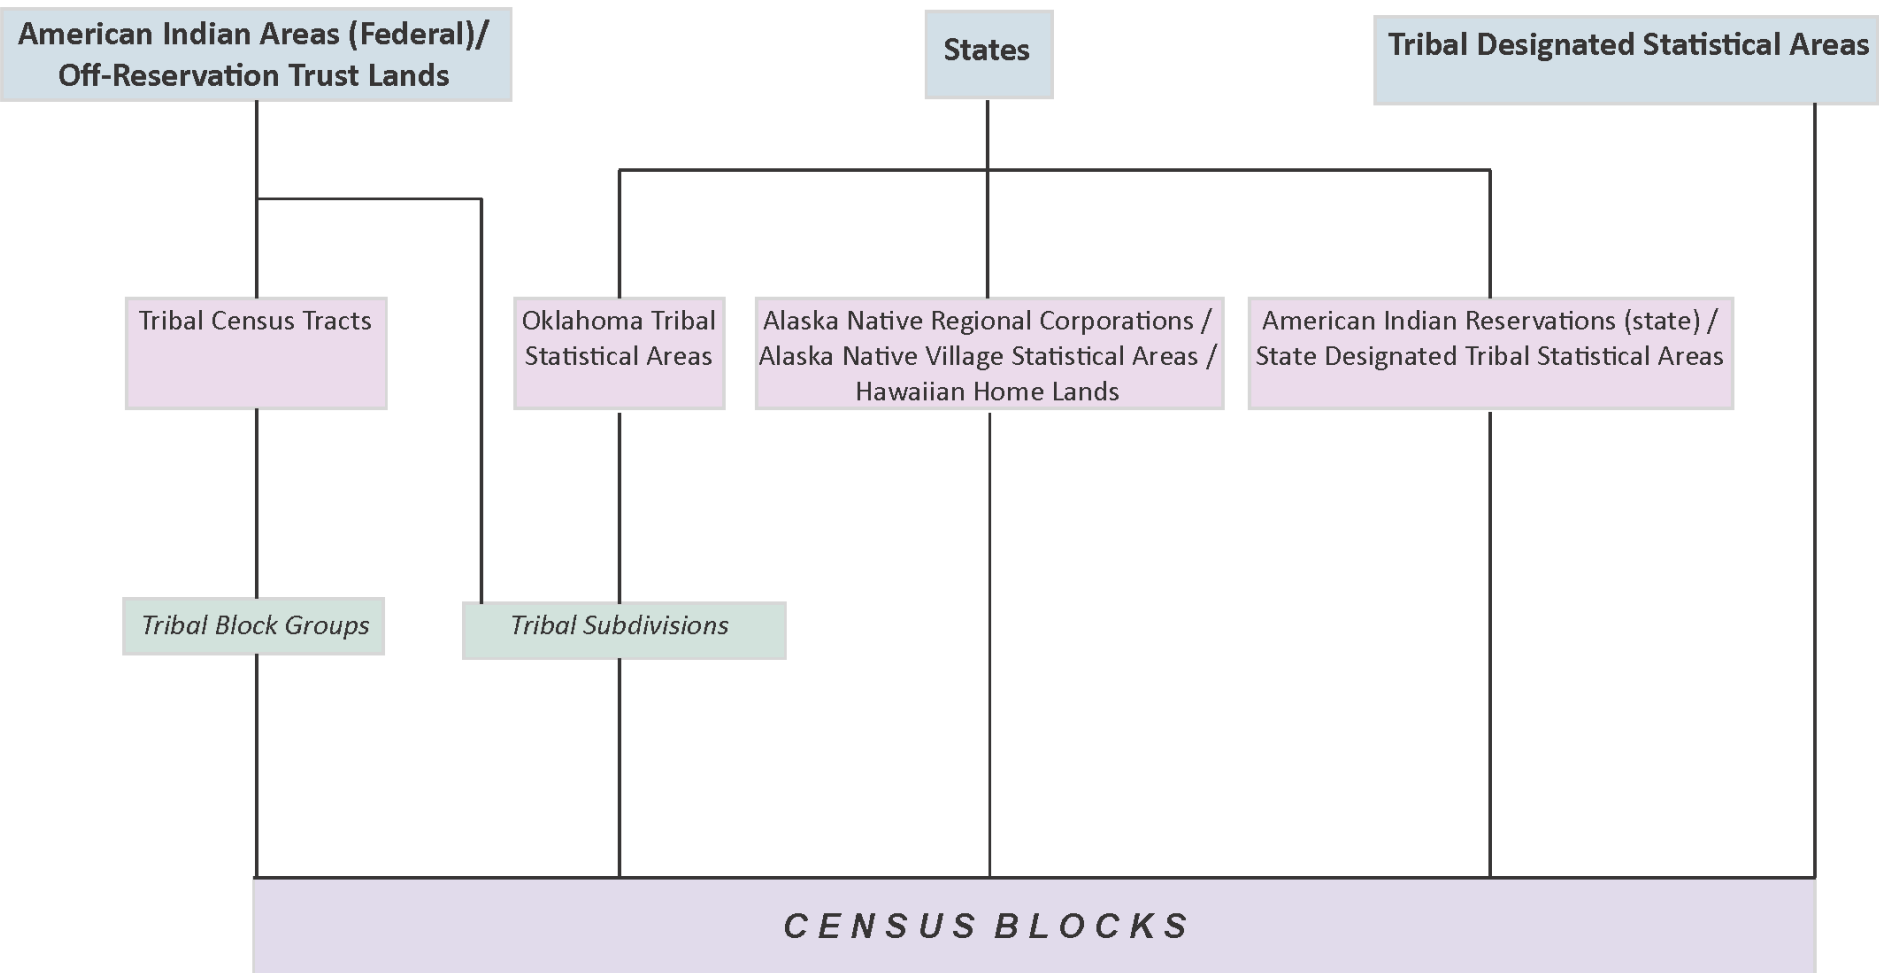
American Indian Areas (Federal)/ Off-Reservation Trust Lands

States

Tribal Designated Statistical Areas

Tribal Census Tracts

Oklahoma Tribal Statistical Areas

Alaska Native Regional Corporations / Alaska Native Village Statistical Areas / Hawaiian Home Lands

American Indian Reservations (state) / State Designated Tribal Statistical Areas

Tribal Block Groups

Tribal Subdivisions

CENSUS BLOCKS